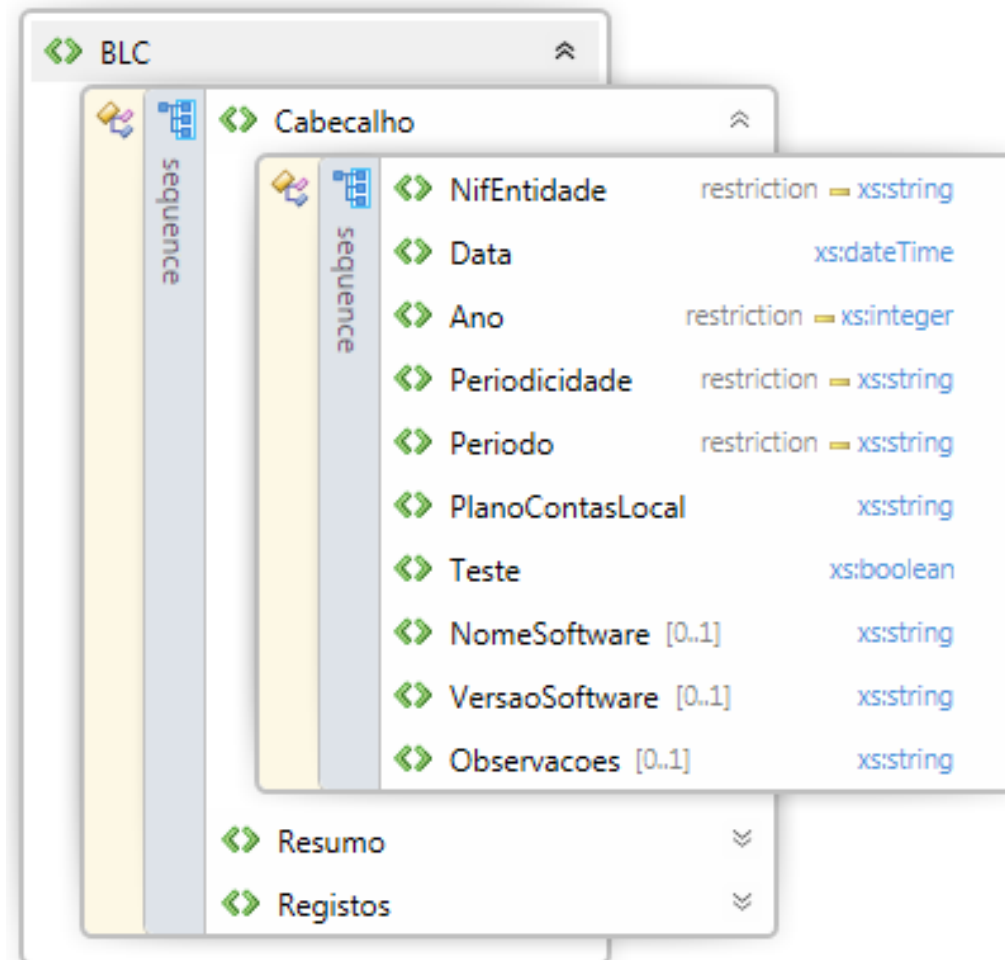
BLC

sequence

Cabecalho

sequence

NifEntidade restriction xs:string
Data xs:dateTime
Ano restriction xs:integer
Periodicidade restriction xs:string
Periodo restriction xs:string
PlanoContasLocal xs:string
Teste xs:boolean
NomeSoftware [0..1] xs:string
VersaoSoftware [0..1] xs:string
Observacoes [0..1] xs:string

Resumo

Registos